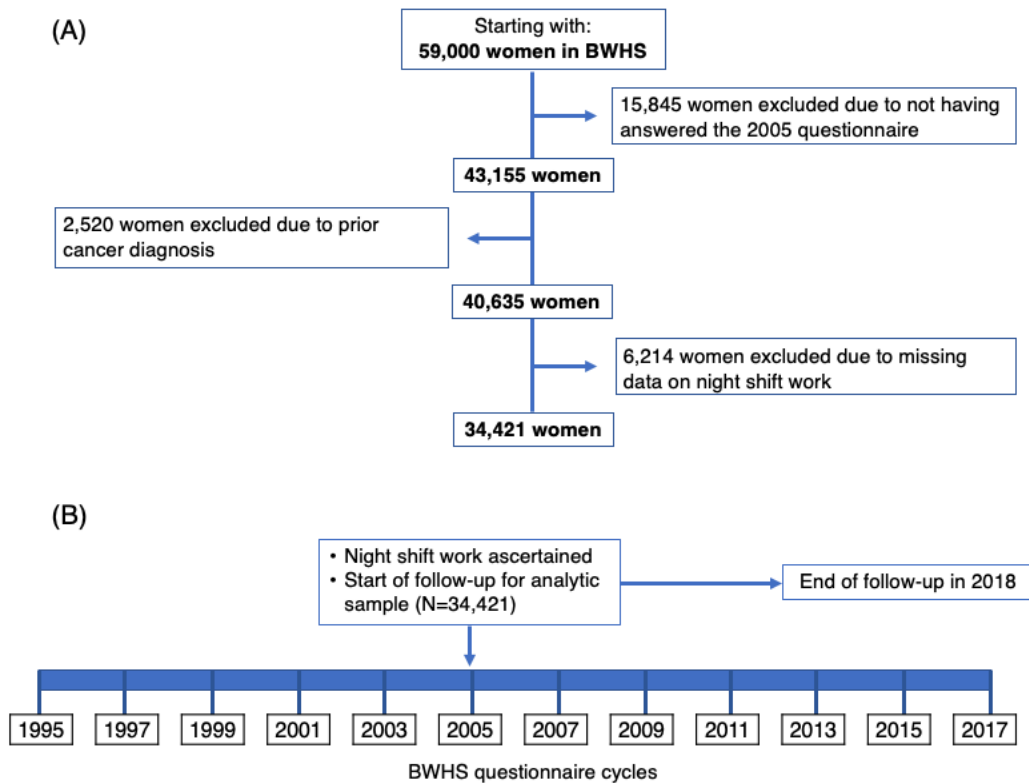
(A)

Starting with:
**59,000 women in BWHS**

15,845 women excluded due to not having answered the 2005 questionnaire

**43,155 women**

2,520 women excluded due to prior cancer diagnosis

**40,635 women**

6,214 women excluded due to missing data on night shift work

**34,421 women**

(B)

• Night shift work ascertained
• Start of follow-up for analytic sample (N=34,421)

End of follow-up in 2018

1995 1997 1999 2001 2003 2005 2007 2009 2011 2013 2015 2017

BWHS questionnaire cycles